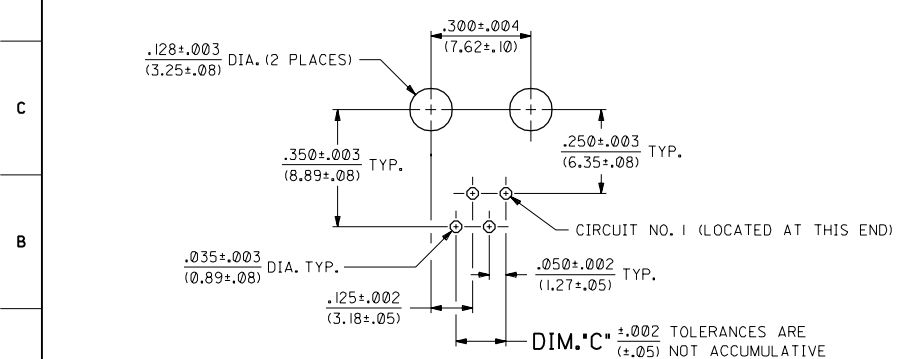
.300±.004
(7.62±.10)

.128±.003
(3.25±.08) DIA. (2 PLACES)

C

.350±.003
(8.89±.08) TYP.

.250±.003
(6.35±.08) TYP.

B

CIRCUIT NO. 1 (LOCATED AT THIS END)

.035±.003
(0.89±.08) DIA. TYP.

.050±.002
(1.27±.05) TYP.

.125±.002
(3.18±.05)

DIM."C" $\frac{\pm.002}{(\pm.05)}$ TOLERANCES ARE NOT ACCUMULATIVE